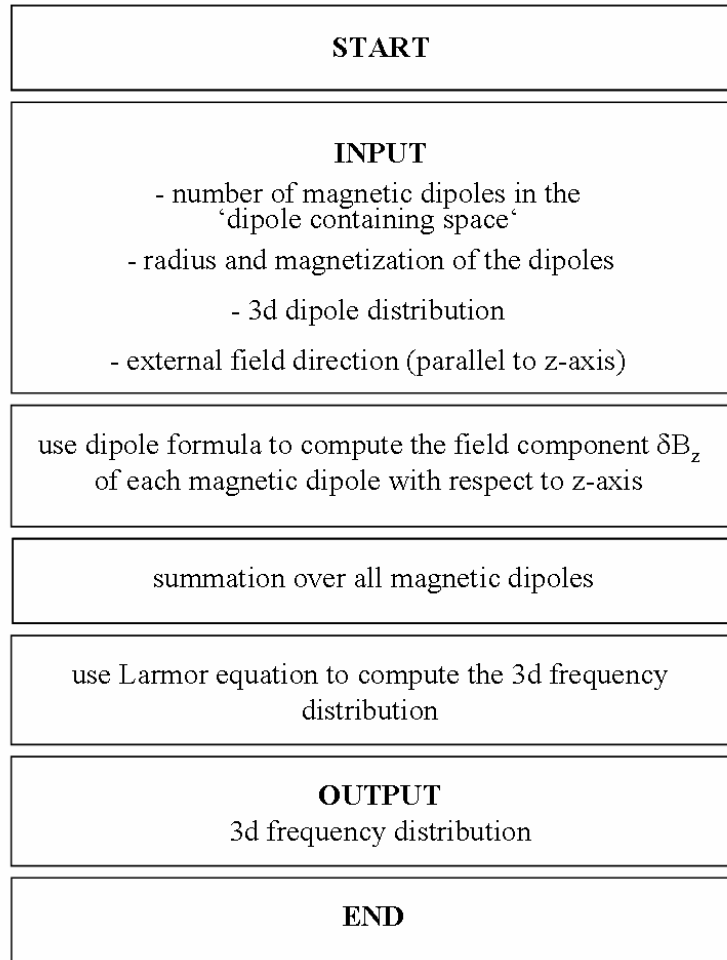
START

INPUT
- number of magnetic dipoles in the 'dipole containing space'
- radius and magnetization of the dipoles
- 3d dipole distribution
- external field direction (parallel to z-axis)

use dipole formula to compute the field component $\delta B_z$ of each magnetic dipole with respect to z-axis

summation over all magnetic dipoles

use Larmor equation to compute the 3d frequency distribution

OUTPUT
3d frequency distribution

END